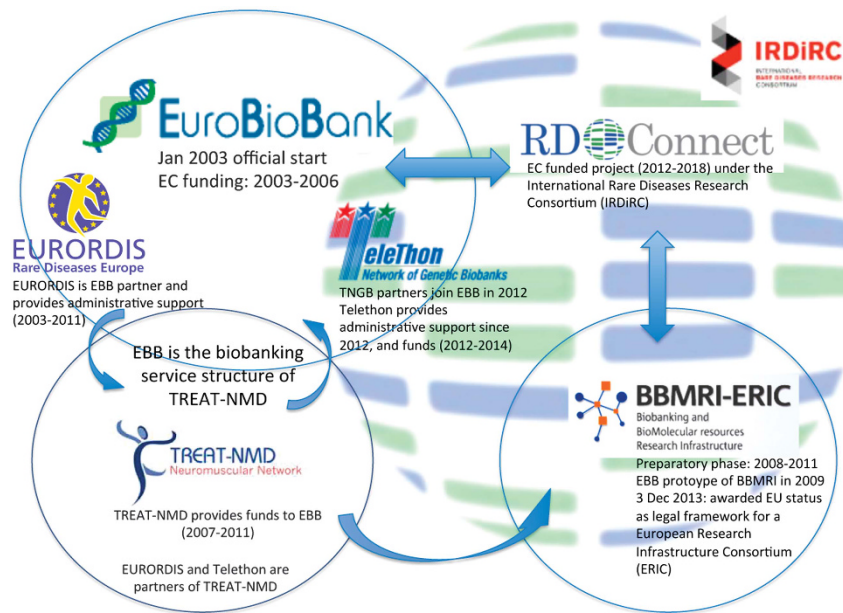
IRDiRC
INTERNATIONAL RARE DISEASES RESEARCH CONSORTIUM

EuroBioBank
Jan 2003 official start
EC funding: 2003-2006

RD Connect
EC funded project (2012-2018) under the International Rare Diseases Research Consortium (IRDiRC)

EURORDIS
Rare Diseases Europe
EURORDIS is EBB partner and provides administrative support (2003-2011)

TeleThon
Network of Genetic Biobanks
TNGB partners join EBB in 2012
Telethon provides administrative support since 2012, and funds (2012-2014)

EBB is the biobanking service structure of TREAT-NMD

TREAT-NMD
Neuromuscular Network
TREAT-NMD provides funds to EBB (2007-2011)

EURORDIS and Telethon are partners of TREAT-NMD

BBMRI-ERIC
Biobanking and BioMolecular resources Research Infrastructure
Preparatory phase: 2008-2011
EBB protoype of BBMRI in 2009
3 Dec 2013: awarded EU status as legal framework for a European Research Infrastructure Consortium (ERIC)